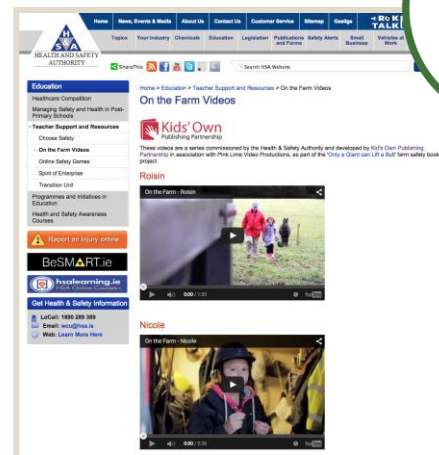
HSA HEALTH AND SAFETY AUTHORITY

Home | News, Events & Media | About Us | Contact Us | Customer Service | Sitemap | Gaeilge | RISK TALK

Topics | Your Industry | Chemicals | Education | Legislation | Publications and Forms | Safety Alerts | Small Business | Vehicles at Work

ShareThis

Search HSA Website

Education
Healthcare Competition
Managing Safety and Health in Post-Primary Schools
Teacher Support and Resources
Choose Safety
On the Farm Videos
Online Safety Games
Spirit of Enterprise
Transition Unit
Programmes and Initiatives in Education
Health and Safety Awareness Courses

Report an injury online

BeSMART.ie

hsalearning.ie HSA Online Courses

Get Health & Safety Information
LoCall: 1890 289 389
Email: wcu@hsa.ie
Web: Learn More Here

Home > Education > Teacher Support and Resources > On the Farm Videos

On the Farm Videos

Kids' Own Publishing Partnership

These videos are a series commissioned by the Health & Safety Authority and developed by Kid's Own Publishing Partnership in association with Pink Lime Video Productions, as part of the 'Only a Giant can Lift a Bull' farm safety book project.

Roisin

On the Farm - Roisin

0:00 / 1:30

Nicole

On the Farm - Nicole

0:00 / 3:39